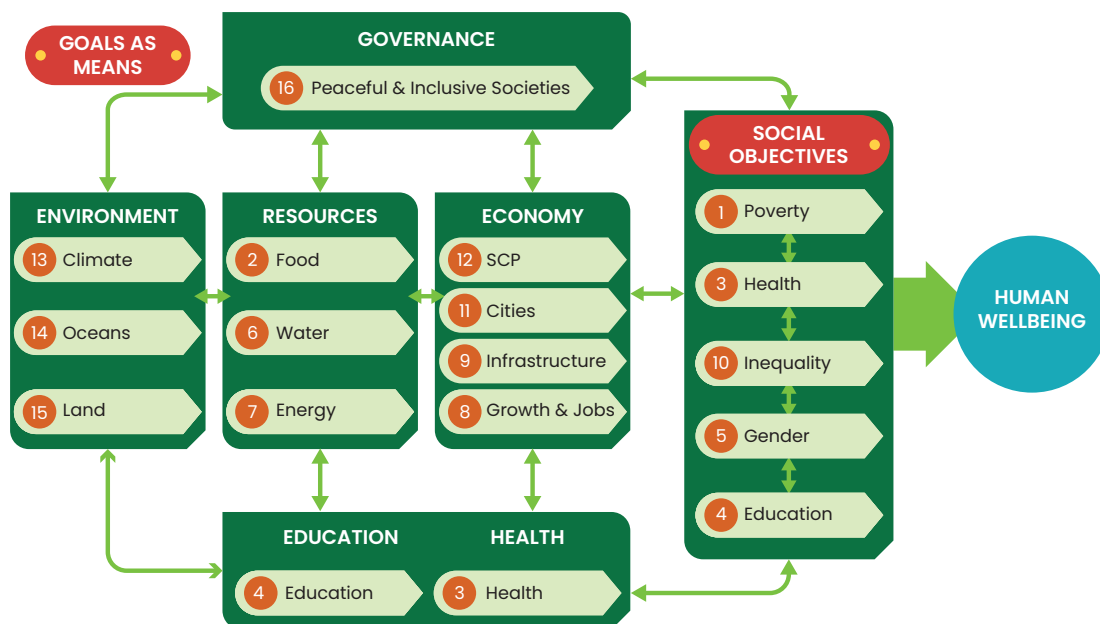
GOALS AS MEANS

GOVERNANCE
16 Peaceful & Inclusive Societies

SOCIAL OBJECTIVES
1 Poverty
3 Health
10 Inequality
5 Gender
4 Education

HUMAN WELLBEING

ENVIRONMENT
13 Climate
14 Oceans
15 Land

RESOURCES
2 Food
6 Water
7 Energy

ECONOMY
12 SCP
11 Cities
9 Infrastructure
8 Growth & Jobs

EDUCATION
4 Education

HEALTH
3 Health